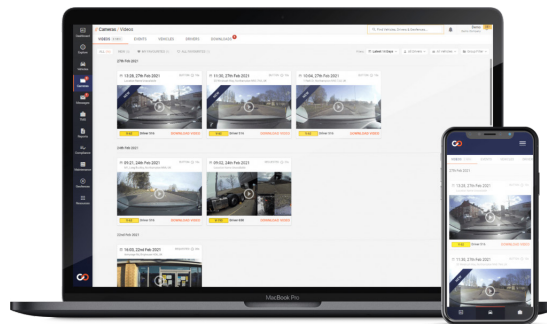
Cameras / Videos

VIDEOS

EVENTS

VEHICLES

DRIVERS

DOWNLOADS

27th Feb 2021

11:28, 27th Feb 2021

11:35, 27th Feb 2021

10:04, 27th Feb 2021

DOWNLOAD VIDEO

DOWNLOAD VIDEO

DOWNLOAD VIDEO

25th Feb 2021

09:21, 24th Feb 2021

09:02, 24th Feb 2021

DOWNLOAD VIDEO

DOWNLOAD VIDEO

16:03, 22nd Feb 2021

MacBook Pro

VIDEOS

27th Feb 2021